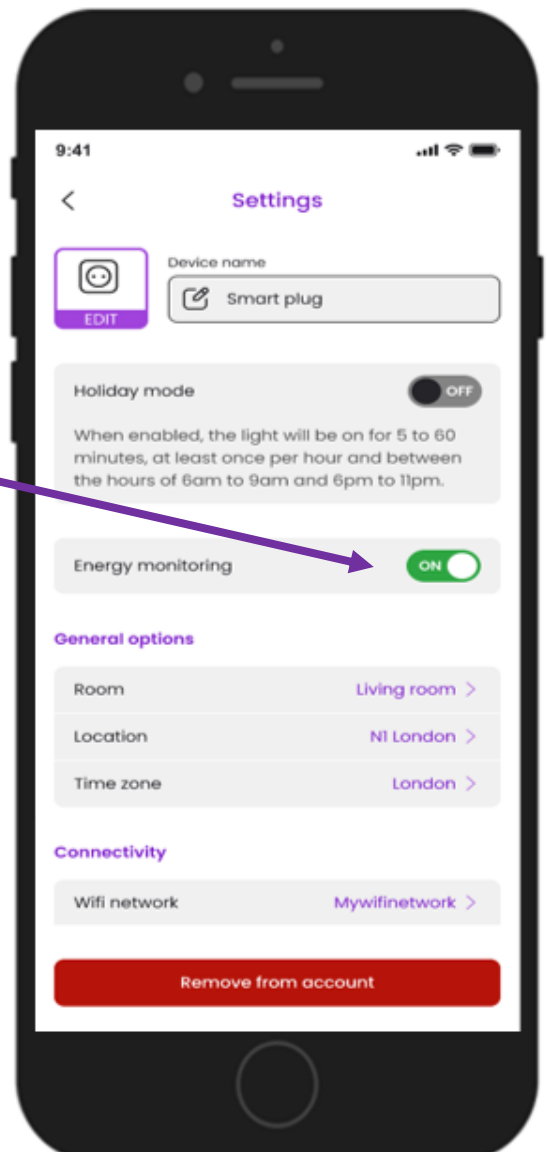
9:41

<

Settings

EDIT

Device name

Smart plug

Holiday mode

OFF

When enabled, the light will be on for 5 to 60 minutes, at least once per hour and between the hours of 6am to 9am and 6pm to 11pm.

Energy monitoring

ON

General options

Room

Living room >

Location

N1 London >

Time zone

London >

Connectivity

Wifi network

Mywifinetwork >

Remove from account